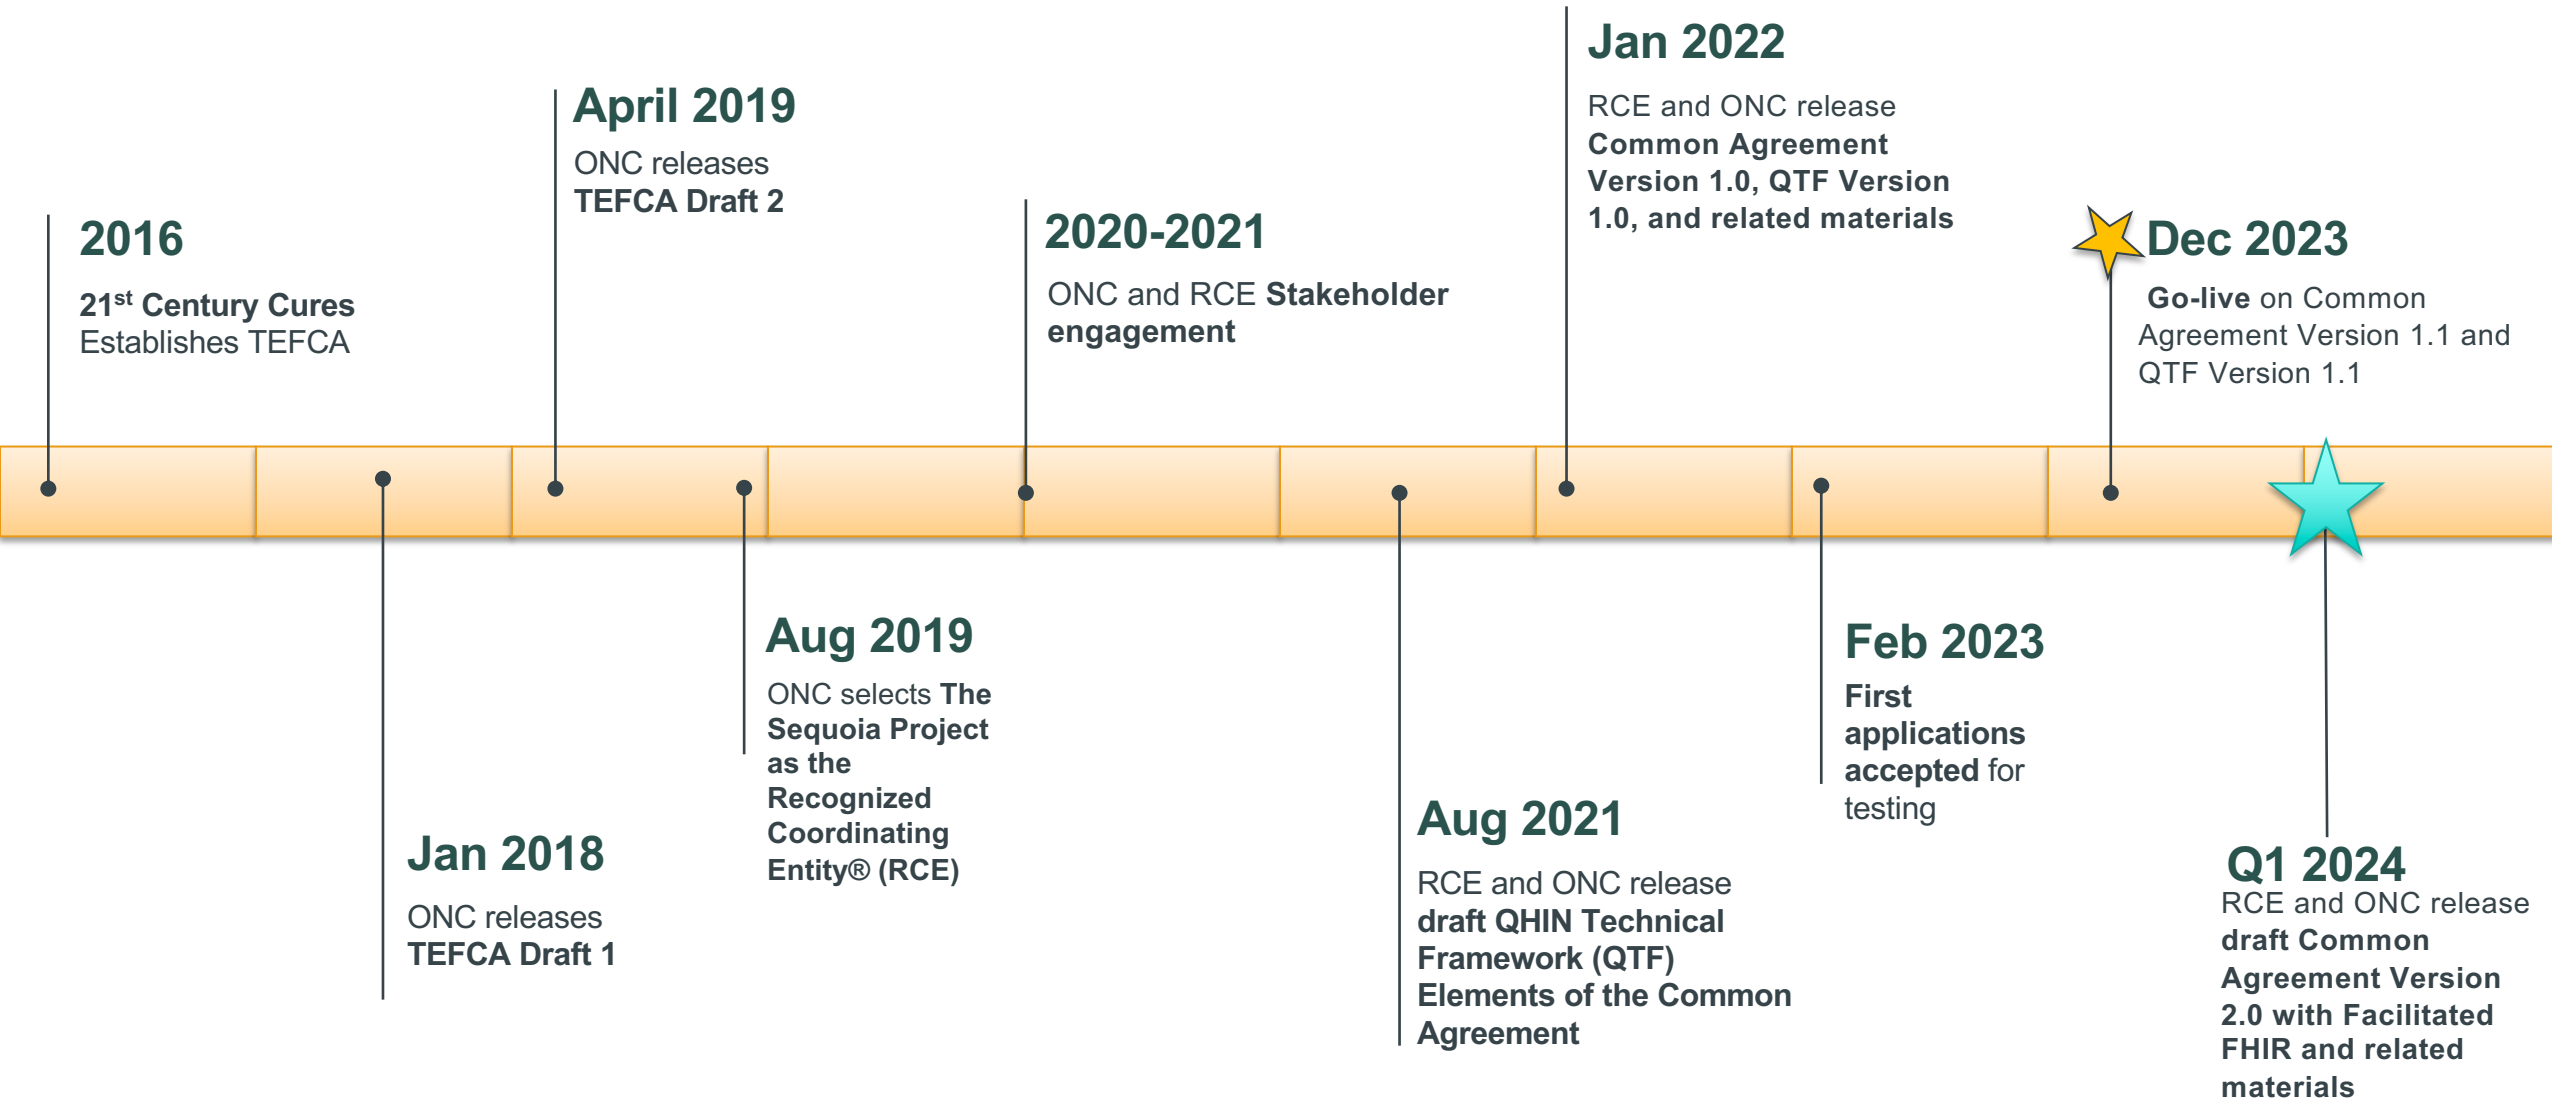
2016

$21^{st}$ Century Cures Establishes TEFCA

Jan 2018

ONC releases TEFCA Draft 1

April 2019

ONC releases TEFCA Draft 2

Aug 2019

ONC selects The Sequoia Project as the Recognized Coordinating Entity® (RCE)

2020-2021

ONC and RCE Stakeholder engagement

Aug 2021

RCE and ONC release draft QHIN Technical Framework (QTF) Elements of the Common Agreement

Jan 2022

RCE and ONC release Common Agreement Version 1.0, QTF Version 1.0, and related materials

Feb 2023

First applications accepted for testing

Dec 2023

Go-live on Common Agreement Version 1.1 and QTF Version 1.1

Q1 2024

RCE and ONC release draft Common Agreement Version 2.0 with Facilitated FHIR and related materials